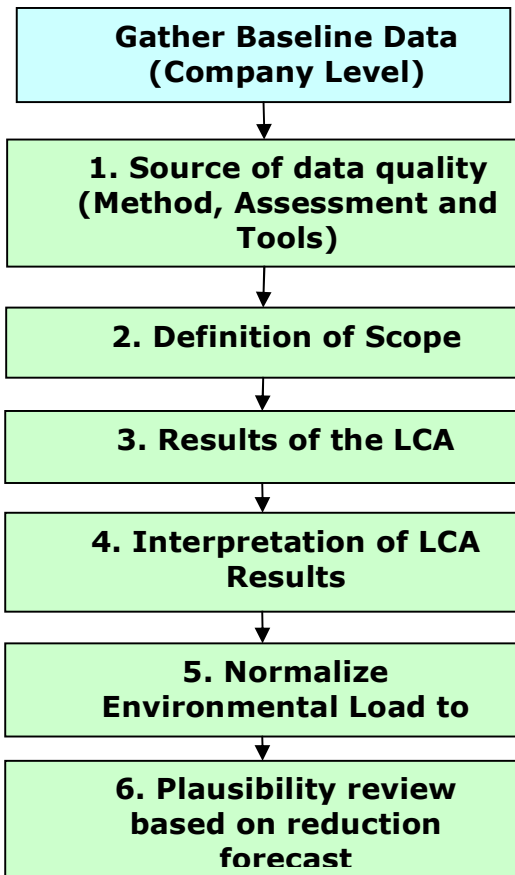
Gather Baseline Data (Company Level)

1. Source of data quality (Method, Assessment and Tools)

2. Definition of Scope

3. Results of the LCA

4. Interpretation of LCA Results

5. Normalize Environmental Load to

6. Plausibility review based on reduction forecast